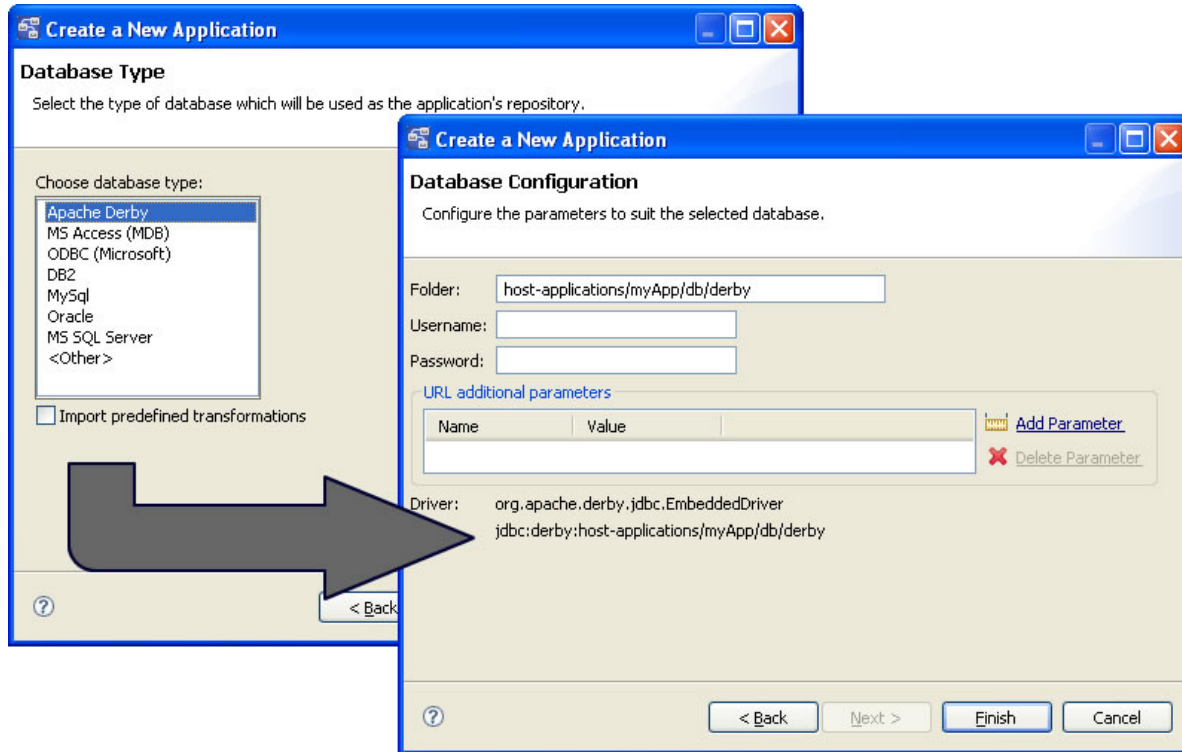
Create a New Application

Database Type

Select the type of database which will be used as the application's repository.

Choose database type:

Apache Derby
MS Access (MDB)
ODBC (Microsoft)
DB2
MySql
Oracle
MS SQL Server
<Other>

Import predefined transformations

?

< Back

Create a New Application

Database Configuration

Configure the parameters to suit the selected database.

Folder: host-applications/myApp/db/derby

Username:

Password:

URL additional parameters

| Name | Value |
|---|---|
| | |

Add Parameter

Delete Parameter

Driver: org.apache.derby.jdbc.EmbeddedDriver

jdbc:derby:host-applications/myApp/db/derby

?

< Back

Next >

Finish

Cancel